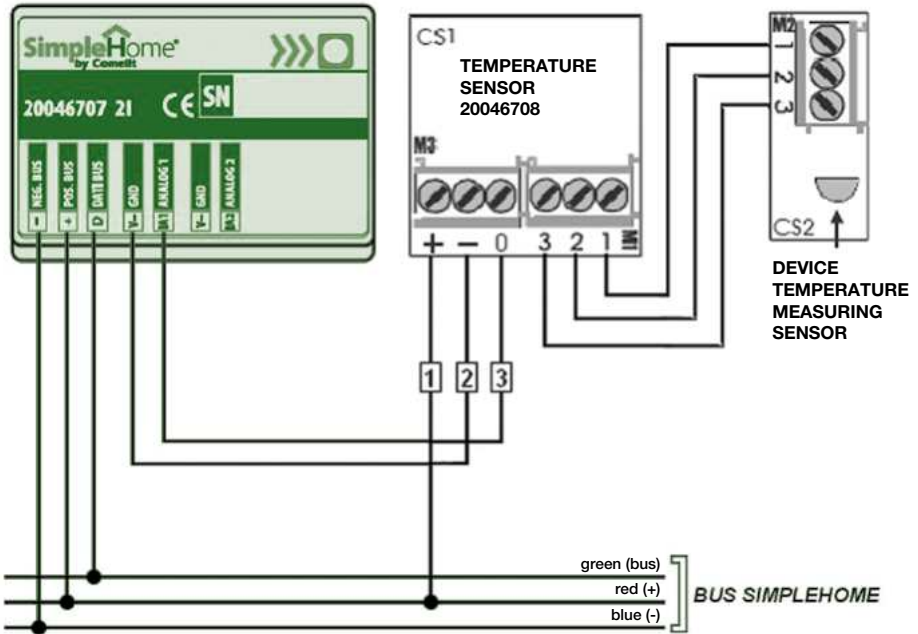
SimpleHome® by Comelit

20046707 2I

CE SN

NEG. BUS | POS. BUS | DATI BUS | GND | ANALOG 1 | GND | ANALOG 2

- | + | D | V- | IA1 | V- | IA2

CS1

TEMPERATURE SENSOR 20046708

M3

+ − 0

3 2 1 M1

M2

1 2 3

CS2

DEVICE TEMPERATURE MEASURING SENSOR

1 2 3

green (bus)

red (+)

blue (-)

BUS SIMPLEHOME